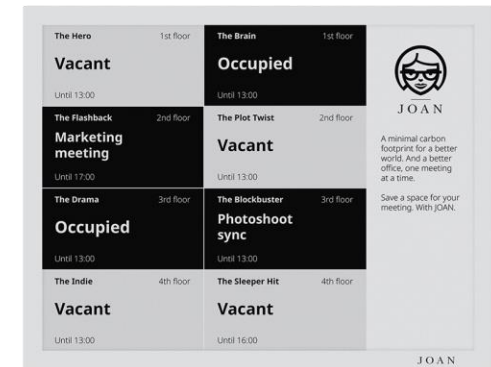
The Hero 1st floor
Vacant
Until 13:00

The Brain 1st floor
Occupied
Until 13:00

The Flashback 2nd floor
Marketing meeting
Until 17:00

The Plot Twist 2nd floor
Vacant
Until 13:00

The Drama 3rd floor
Occupied
Until 13:00

The Blockbuster 3rd floor
Photoshoot sync
Until 13:00

The Indie 4th floor
Vacant
Until 13:00

The Sleeper Hit 4th floor
Vacant
Until 16:00

JOAN

A minimal carbon footprint for a better world. And a better office, one meeting at a time.

Save a space for your meeting. With JOAN.

JOAN